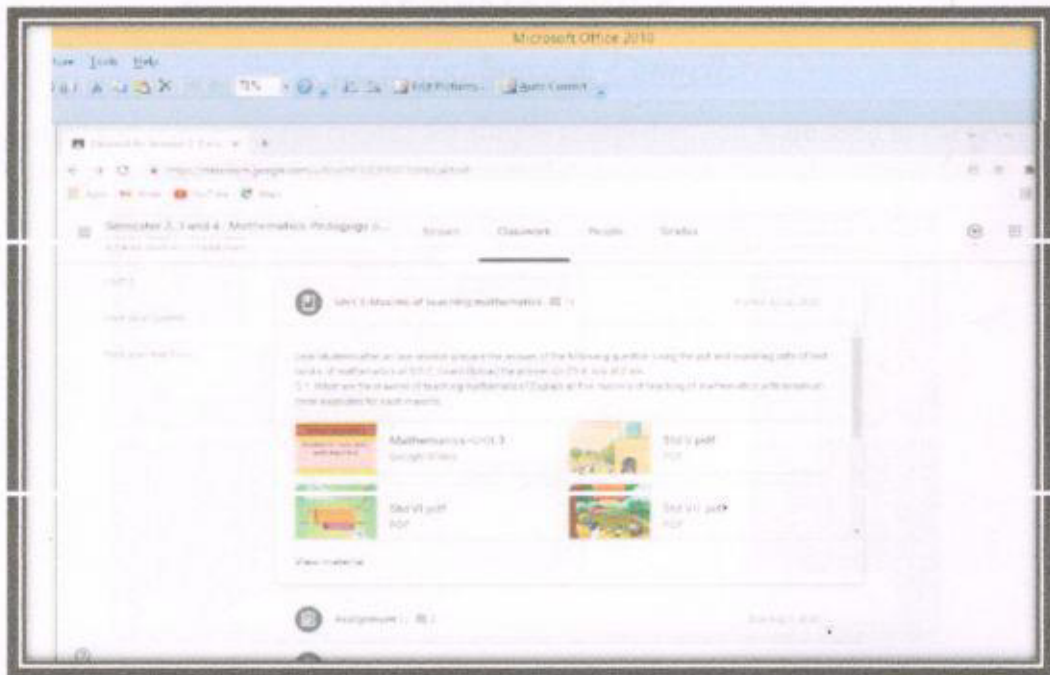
Microsoft Office 2010

Tools Help

75%

Edit Pictures... Auto Correct

Semester 3, Unit 4 : Mathematics Pedagogy ...

Stream Classwork People Grades

Unit 3 Maxims of teaching mathematics

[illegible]

Mathematics Unit 3

Google Slides

Std V pdf

PDF

Std VI pdf

PDF

Std VII pdf

PDF

View material

Assignment